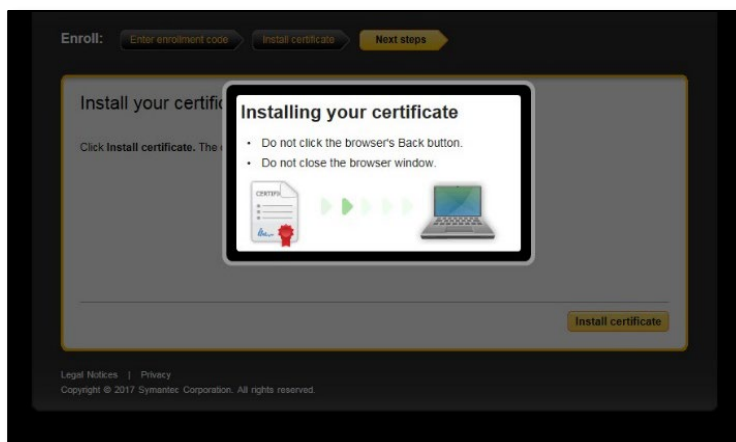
Enroll: Enter enrollment code Install certificate Next steps

Install your certific

Click **Install certificate.** The

Installing your certificate

- Do not click the browser's Back button.
- Do not close the browser window.

CERTIFICATE

Install certificate

Legal Notices | Privacy
Copyright © 2017 Symantec Corporation. All rights reserved.